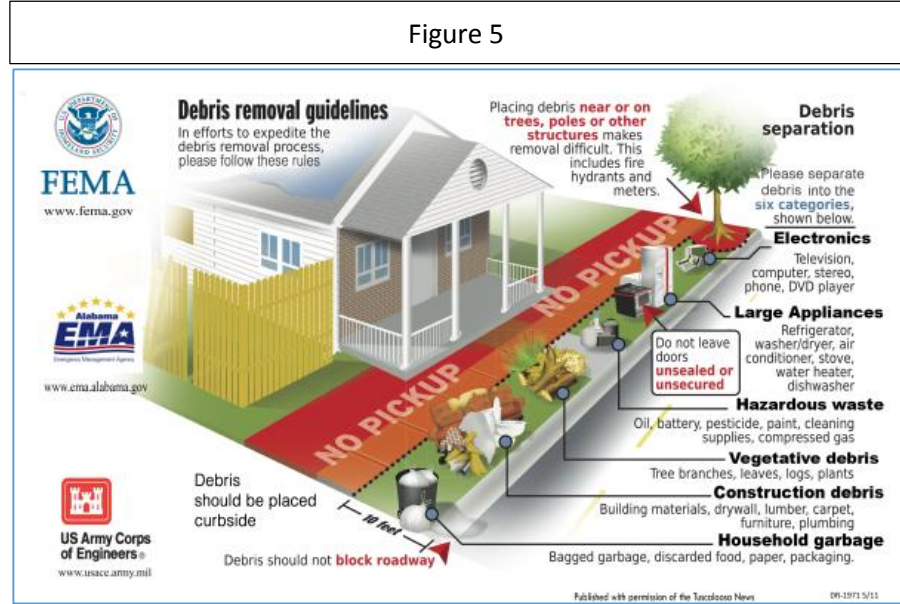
Figure 5

FEMA
www.fema.gov

Alabama EMA
Emergency Management Agency
www.ema.alabama.gov

US Army Corps of Engineers
www.usace.army.mil

Debris removal guidelines
In efforts to expedite the debris removal process, please follow these rules

Placing debris near or on trees, poles or other structures makes removal difficult. This includes fire hydrants and meters.

Debris separation

Please separate debris into the six categories, shown below.

NO PICKUP

NO PICKUP

Do not leave doors unsealed or unsecured

Electronics
Television, computer, stereo, phone, DVD player

Large Appliances
Refrigerator, washer/dryer, air conditioner, stove, water heater, dishwasher

Hazardous waste
Oil, battery, pesticide, paint, cleaning supplies, compressed gas

Vegetative debris
Tree branches, leaves, logs, plants

Construction debris
Building materials, drywall, lumber, carpet, furniture, plumbing

Household garbage
Bagged garbage, discarded food, paper, packaging.

Debris should be placed curbside

10 feet

Debris should not block roadway

Published with permission of the Tuscaloosa News

DR-1971 5/11